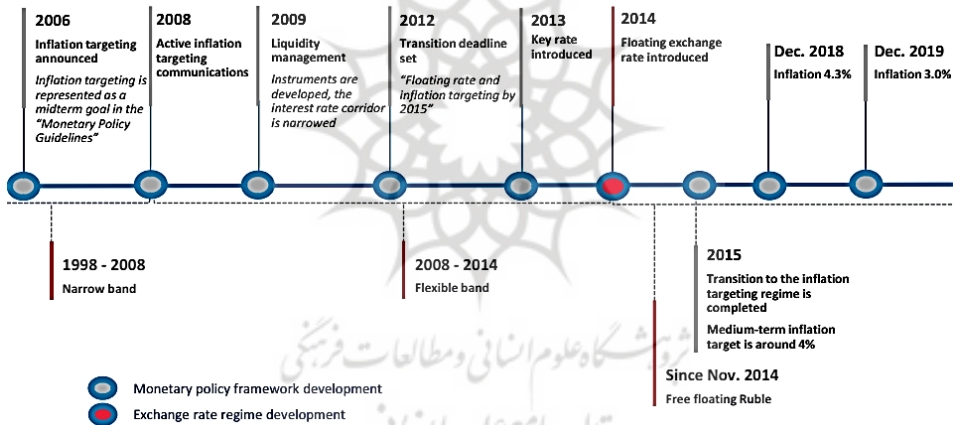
2006
Inflation targeting announced
*Inflation targeting is represented as a midterm goal in the "Monetary Policy Guidelines"*

2008
Active inflation targeting communications

2009
Liquidity management
*Instruments are developed, the interest rate corridor is narrowed*

2012
Transition deadline set
*"Floating rate and inflation targeting by 2015"*

2013
Key rate introduced

2014
Floating exchange rate introduced

Dec. 2018
Inflation 4.3%

Dec. 2019
Inflation 3.0%

1998 - 2008
Narrow band

2008 - 2014
Flexible band

2015
Transition to the inflation targeting regime is completed
Medium-term inflation target is around 4%

Since Nov. 2014
Free floating Ruble

Monetary policy framework development
Exchange rate regime development

پژوهشگاه علوم انسانی و مطالعات فرهنگی